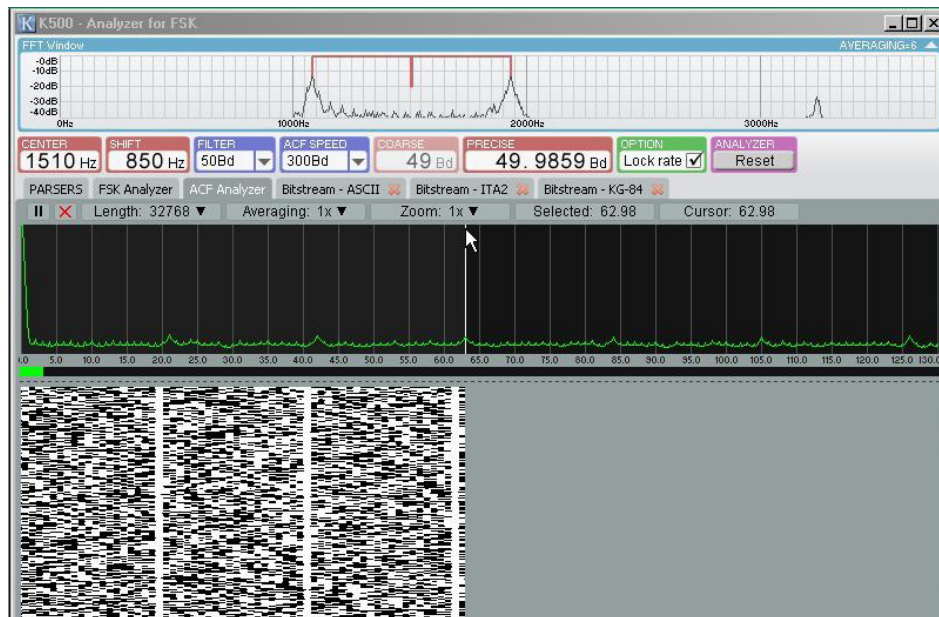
K500 - Analyzer for FSK

FFT Window

AVERAGING=6

-0dB
-10dB
-20dB
-30dB
-40dB

0Hz
1000Hz
2000Hz
3000Hz

CENTER
1510 Hz

SHIFT
850 Hz

FILTER
50Bd

ACF SPEED
300Bd

COARSE
49 Bd

PRECISE
49. 9859 Bd

OPTION
Lock rate

ANALYZER
Reset

PARSERS | FSK Analyzer | ACF Analyzer | Bitstream - ASCII | Bitstream - ITA2 | Bitstream - KG-84

Length: 32768 ▼ | Averaging: 1x ▼ | Zoom: 1x ▼ | Selected: 62.98 | Cursor: 62.98

.0 5.0 10.0 15.0 20.0 25.0 30.0 35.0 40.0 45.0 50.0 55.0 60.0 65.0 70.0 75.0 80.0 85.0 90.0 95.0 100.0 105.0 110.0 115.0 120.0 125.0 130.0